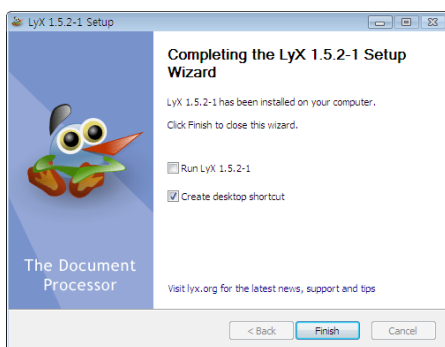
LyX 1.5.2-1 Setup

Completing the LyX 1.5.2-1 Setup Wizard

LyX 1.5.2-1 has been installed on your computer.

Click Finish to close this wizard.

Run LyX 1.5.2-1

Create desktop shortcut

The Document Processor

Visit lyx.org for the latest news, support and tips

< Back
Finish
Cancel